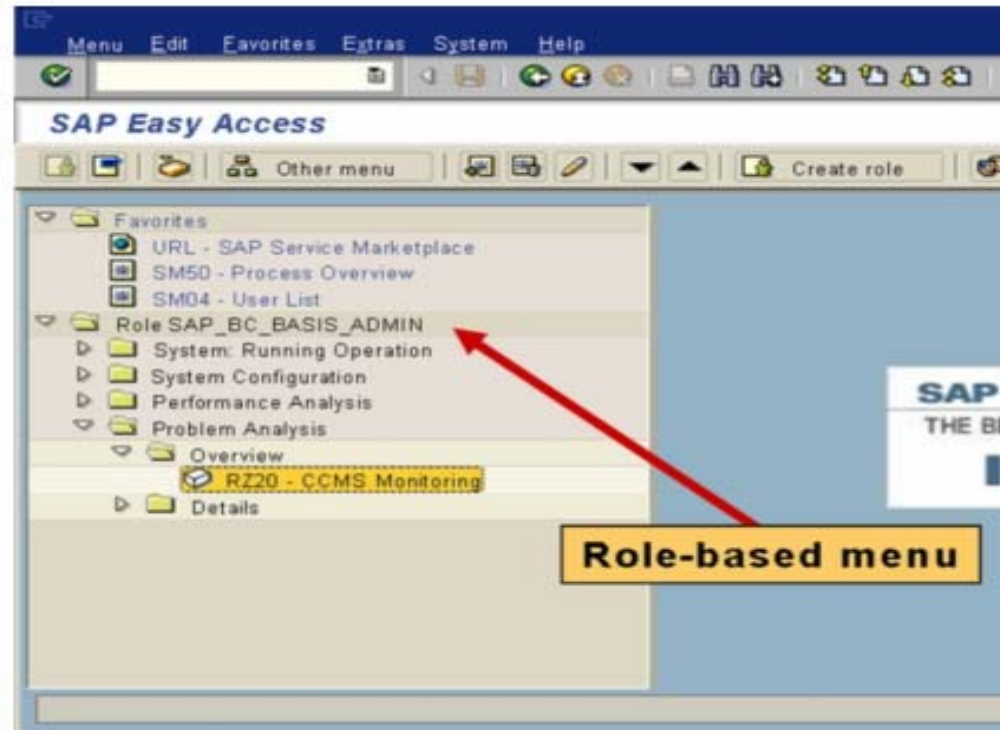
Menu Edit Favorites Extras System Help

SAP Easy Access

Other menu

Create role

Favorites

URL - SAP Service Marketplace

SM50 - Process Overview

SM04 - User List

Role SAP_BC_BASIS_ADMIN

System: Running Operation

System Configuration

Performance Analysis

Problem Analysis

Overview

RZ20 - CCMS Monitoring

Details

SAP

THE B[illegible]

Role-based menu